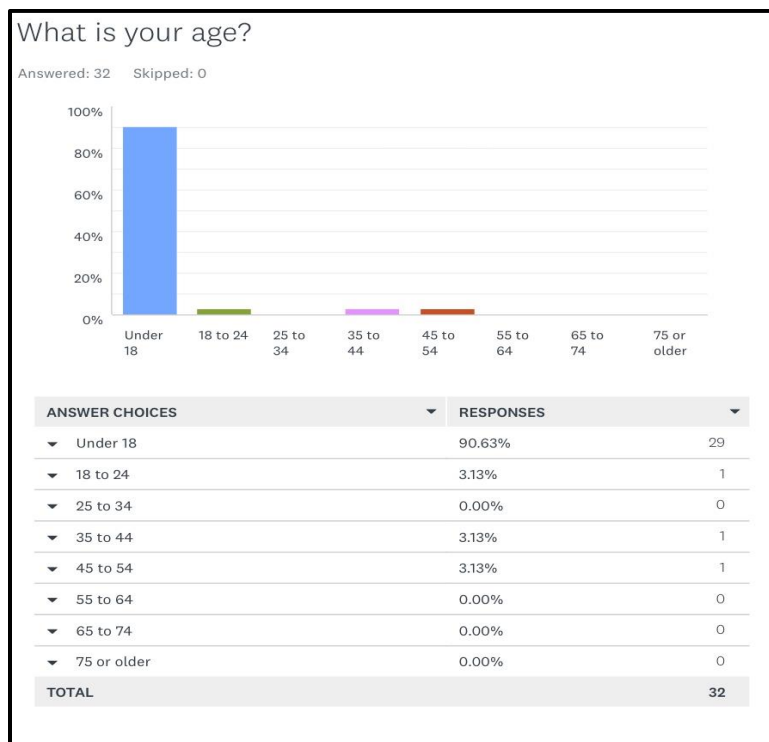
What is your age?

Answered: 32 Skipped: 0

100%
80%
60%
40%
20%
0%

Under 18
18 to 24
25 to 34
35 to 44
45 to 54
55 to 64
65 to 74
75 or older

| ANSWER CHOICES | RESPONSES | |
|---|---|---|
| Under 18 | 90.63% | 29 |
| 18 to 24 | 3.13% | 1 |
| 25 to 34 | 0.00% | 0 |
| 35 to 44 | 3.13% | 1 |
| 45 to 54 | 3.13% | 1 |
| 55 to 64 | 0.00% | 0 |
| 65 to 74 | 0.00% | 0 |
| 75 or older | 0.00% | 0 |
| TOTAL | | 32 |